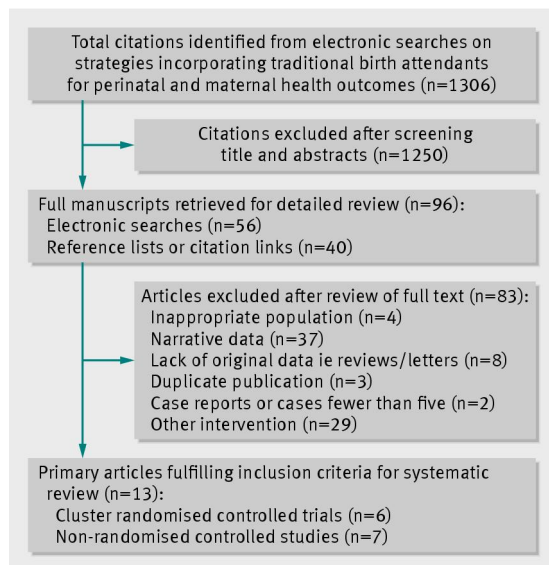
Total citations identified from electronic searches on strategies incorporating traditional birth attendants for perinatal and maternal health outcomes (n=1306)

Citations excluded after screening title and abstracts (n=1250)

Full manuscripts retrieved for detailed review (n=96):
Electronic searches (n=56)
Reference lists or citation links (n=40)

Articles excluded after review of full text (n=83):
Inappropriate population (n=4)
Narrative data (n=37)
Lack of original data ie reviews/letters (n=8)
Duplicate publication (n=3)
Case reports or cases fewer than five (n=2)
Other intervention (n=29)

Primary articles fulfilling inclusion criteria for systematic review (n=13):
Cluster randomised controlled trials (n=6)
Non-randomised controlled studies (n=7)